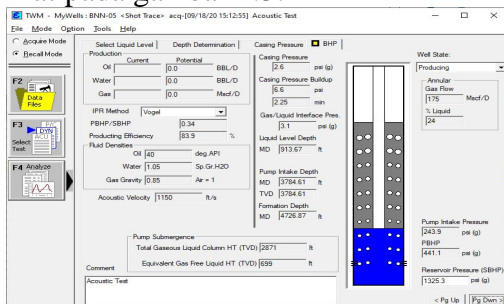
TWM - MyWells : BNN-05 <Shot Trace> acq-[09/18/20 15:12:55] Acoustic Test

File Mode Option Tools Help

Acquire Mode
Recall Mode

F2 Data Files

F3 DYN ACQ Select Test

F4 Analyze

Select Liquid Level | Depth Determination | Casing Pressure | BHP

Production
| | Current | Potential | |
|---|---|---|---|
| Oil | | 0.0 | BBL/D |
| Water | | 0.0 | BBL/D |
| Gas | | 0.0 | Mscf/D |

IPR Method Vogel
PBHP/SBHP 0.34
Producing Efficiency 83.9 %

Fluid Densities
Oil 40 deg.API
Water 1.05 Sp.Gr.H2O
Gas Gravity 0.85 Air = 1

Acoustic Velocity 1150 ft/s

Casing Pressure
2.6 psi (g)
Casing Pressure Buildup
6.6 psi
2.25 min
Gas/Liquid Interface Pres.
3.1 psi (g)
Liquid Level Depth
MD 913.67 ft

Pump Intake Depth
MD 3784.61 ft
TVD 3784.61
Formation Depth
MD 4726.87 ft

Pump Submergence
Total Gaseous Liquid Column HT (TVD) 2871 ft
Equivalent Gas Free Liquid HT (TVD) 699 ft

Comment
Acoustic Test

Well State:
Producing

Annular
Gas Flow
175 Mscf/D
% Liquid
24

Pump Intake Pressure
243.9 psi (g)
PBHP
441.1 psi (g)
Reservoir Pressure (SBHP)
1325.3 psi (g)

< Pg Up | Pg Dwn >